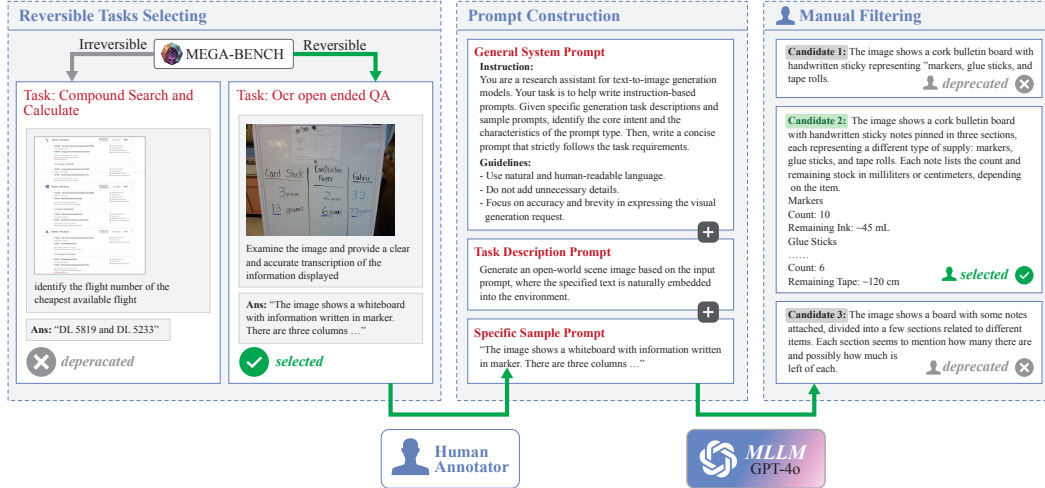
Reversible Tasks Selecting

Irreversible MEGA-BENCH Reversible

Task: Compound Search and Calculate

identify the flight number of the cheapest available flight

Ans: "DL 5819 and DL 5233"

deperacated

Task: Ocr open ended QA

Card Stock 3 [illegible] 13 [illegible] Construction Paper 2 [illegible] Fabric 32 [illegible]

Examine the image and provide a clear and accurate transcription of the information displayed

Ans: "The image shows a whiteboard with information written in marker. There are three columns …"

selected

Prompt Construction

General System Prompt

Instruction:
You are a research assistant for text-to-image generation models. Your task is to help write instruction-based prompts. Given specific generation task descriptions and sample prompts, identify the core intent and the characteristics of the prompt type. Then, write a concise prompt that strictly follows the task requirements.

Guidelines:
- Use natural and human-readable language.
- Do not add unnecessary details.
- Focus on accuracy and brevity in expressing the visual generation request.

Task Description Prompt

Generate an open-world scene image based on the input prompt, where the specified text is naturally embedded into the environment.

Specific Sample Prompt

"The image shows a whiteboard with information written in marker. There are three columns …"

Manual Filtering

Candidate 1: The image shows a cork bulletin board with handwritten sticky representing "markers, glue sticks, and tape rolls.

deprecated

Candidate 2: The image shows a cork bulletin board with handwritten sticky notes pinned in three sections, each representing a different type of supply: markers, glue sticks, and tape rolls. Each note lists the count and remaining stock in milliliters or centimeters, depending on the item.
Markers
Count: 10
Remaining Ink: ~45 mL
Glue Sticks
……
Count: 6
Remaining Tape: ~120 cm

selected

Candidate 3: The image shows a board with some notes attached, divided into a few sections related to different items. Each section seems to mention how many there are and possibly how much is left of each.

deprecated

Human Annotator

MLLM GPT-4o